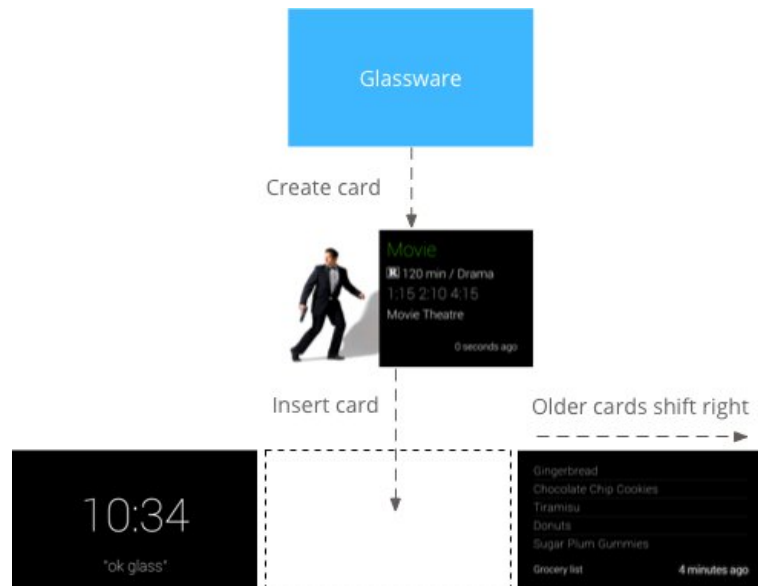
Glassware

Create card

Movie
R 120 min / Drama
1:15 2:10 4:15
Movie Theatre
0 seconds ago

Insert card

Older cards shift right

10:34
"ok glass"

Gingerbread
Chocolate Chip Cookies
Tiramisu
Donuts
Sugar Plum Gummies
Grocery list
4 minutes ago